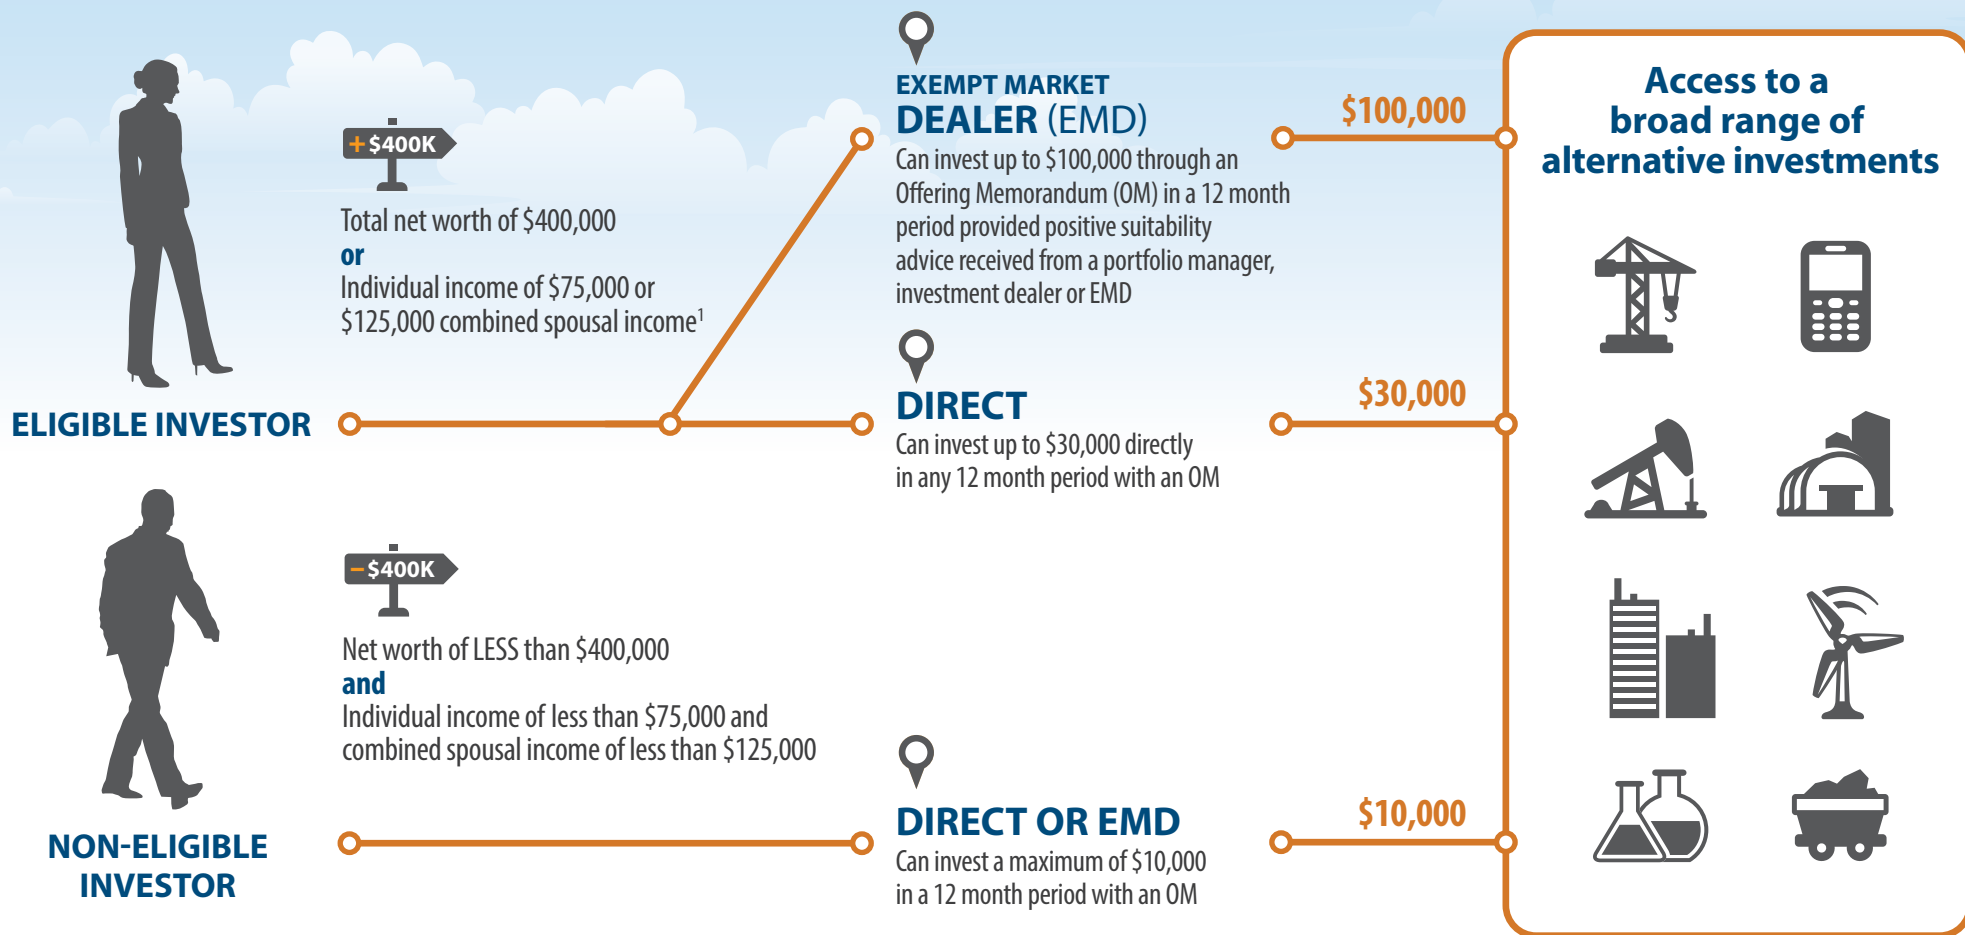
+$400K

Total net worth of $400,000
or
Individual income of $75,000 or $125,000 combined spousal income$^1$

ELIGIBLE INVESTOR

EXEMPT MARKET
DEALER (EMD)
Can invest up to $100,000 through an Offering Memorandum (OM) in a 12 month period provided positive suitability advice received from a portfolio manager, investment dealer or EMD

$100,000

DIRECT
Can invest up to $30,000 directly in any 12 month period with an OM

$30,000

-$400K

Net worth of LESS than $400,000
and
Individual income of less than $75,000 and combined spousal income of less than $125,000

NON-ELIGIBLE INVESTOR

DIRECT OR EMD
Can invest a maximum of $10,000 in a 12 month period with an OM

$10,000

Access to a broad range of alternative investments